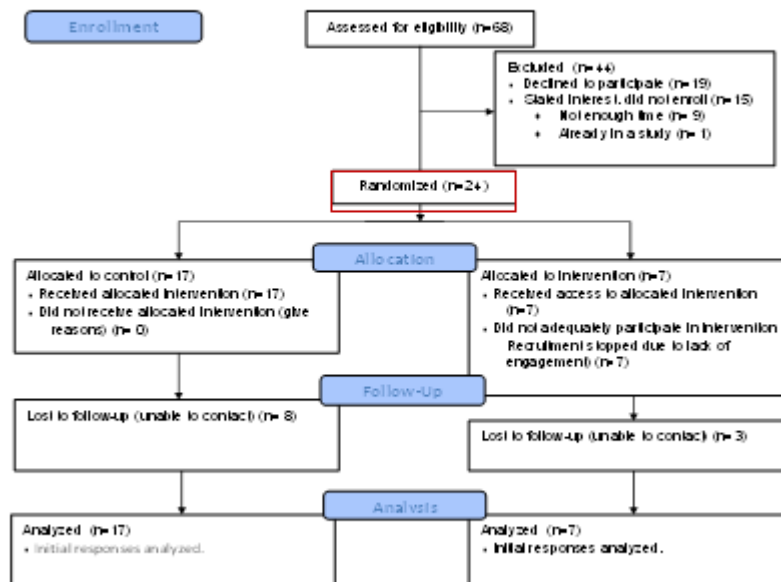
Enrollment

Assessed for eligibility (n=68)

Excluded (n=44)
• Declined to participate (n= 19)
• Stated interest, did not enroll (n= 15)
• Not enough time (n= 9)
• Already in a study (n= 1)

Randomized (n=24)

Allocation

Allocated to control (n= 17)
• Received allocated intervention (n= 17)
• Did not receive allocated intervention (give reasons) (n= 0)

Allocated to intervention (n=7)
• Received access to allocated intervention (n=7)
• Did not adequately participate in intervention Recruitment stopped due to lack of engagement) (n=7)

Follow-Up

Lost to follow-up (unable to contact) (n= 8)

Lost to follow-up (unable to contact) (n= 3)

Analysis

Analyzed (n=17)
• Initial responses analyzed.

Analyzed (n=7)
• Initial responses analyzed.